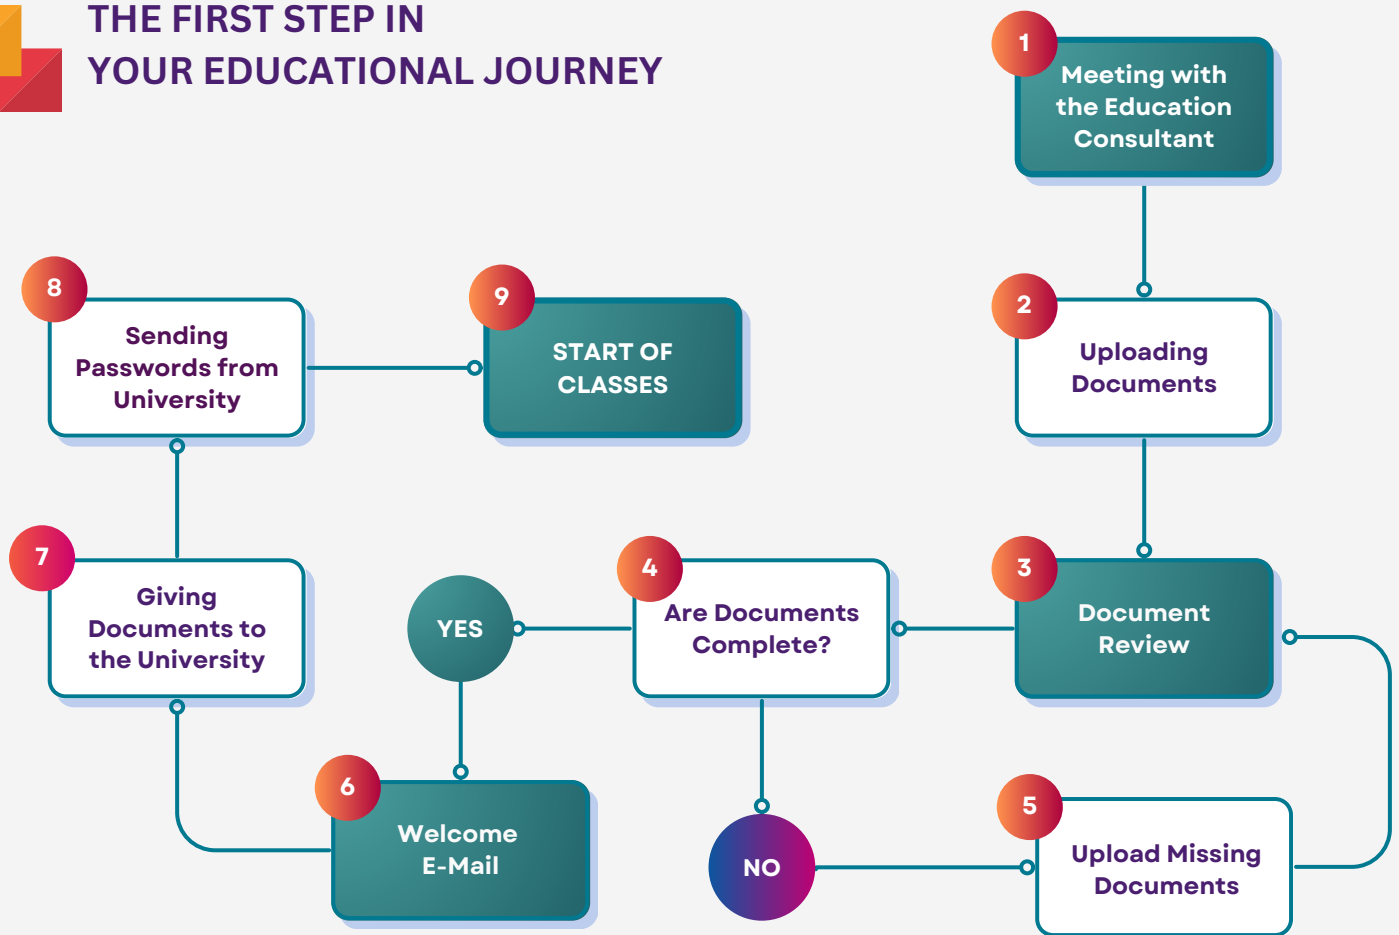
THE FIRST STEP IN
YOUR EDUCATIONAL JOURNEY

1
Meeting with the Education Consultant

2
Uploading Documents

3
Document Review

4
Are Documents Complete?

YES

NO

5
Upload Missing Documents

6
Welcome E-Mail

7
Giving Documents to the University

8
Sending Passwords from University

9
START OF CLASSES